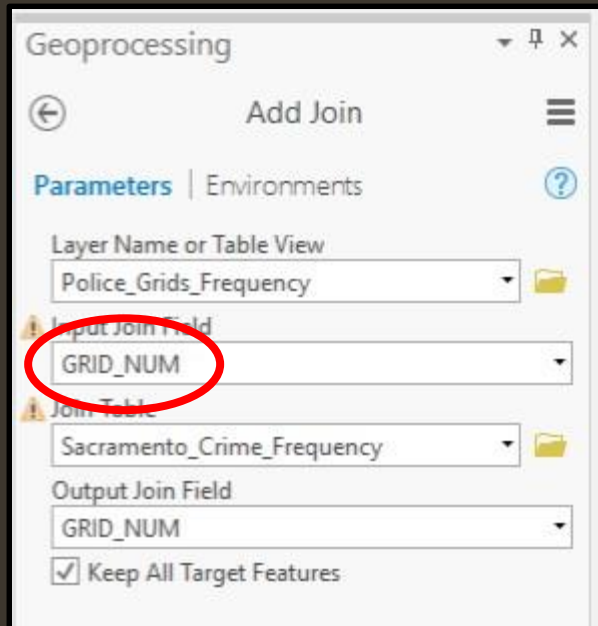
Geoprocessing

Add Join

Parameters | Environments

Layer Name or Table View
Police_Grids_Frequency

Input Join Field
GRID_NUM

Join Table
Sacramento_Crime_Frequency

Output Join Field
GRID_NUM

Keep All Target Features